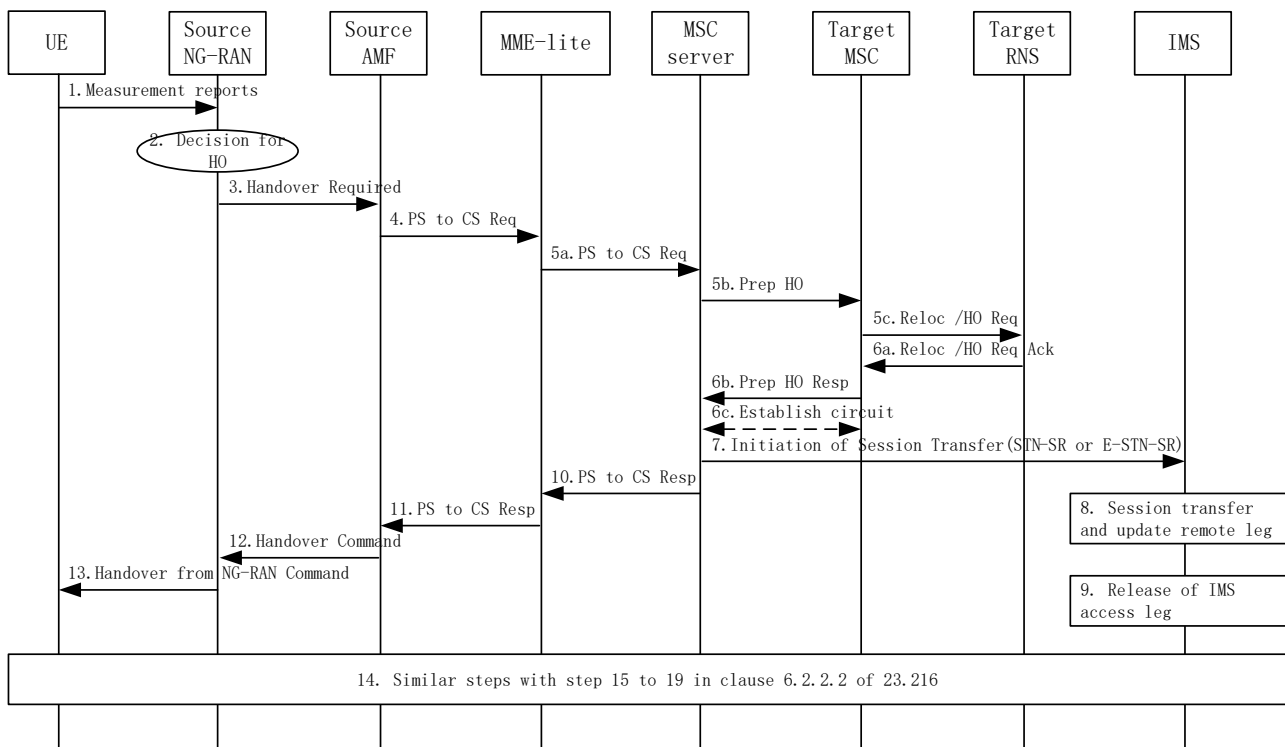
UE

Source NG-RAN

Source AMF

MME-lite

MSC server

Target MSC

Target RNS

IMS

1. Measurement reports

2. Decision for HO

3. Handover Required

4. PS to CS Req

5a. PS to CS Req

5b. Prep HO

5c. Reloc /HO Req

6a. Reloc /HO Req Ack

6b. Prep HO Resp

6c. Establish circuit

7. Initiation of Session Transfer(STN-SR or E-STN-SR)

8. Session transfer and update remote leg

10. PS to CS Resp

11. PS to CS Resp

12. Handover Command

13. Handover from NG-RAN Command

9. Release of IMS access leg

14. Similar steps with step 15 to 19 in clause 6.2.2.2 of 23.216